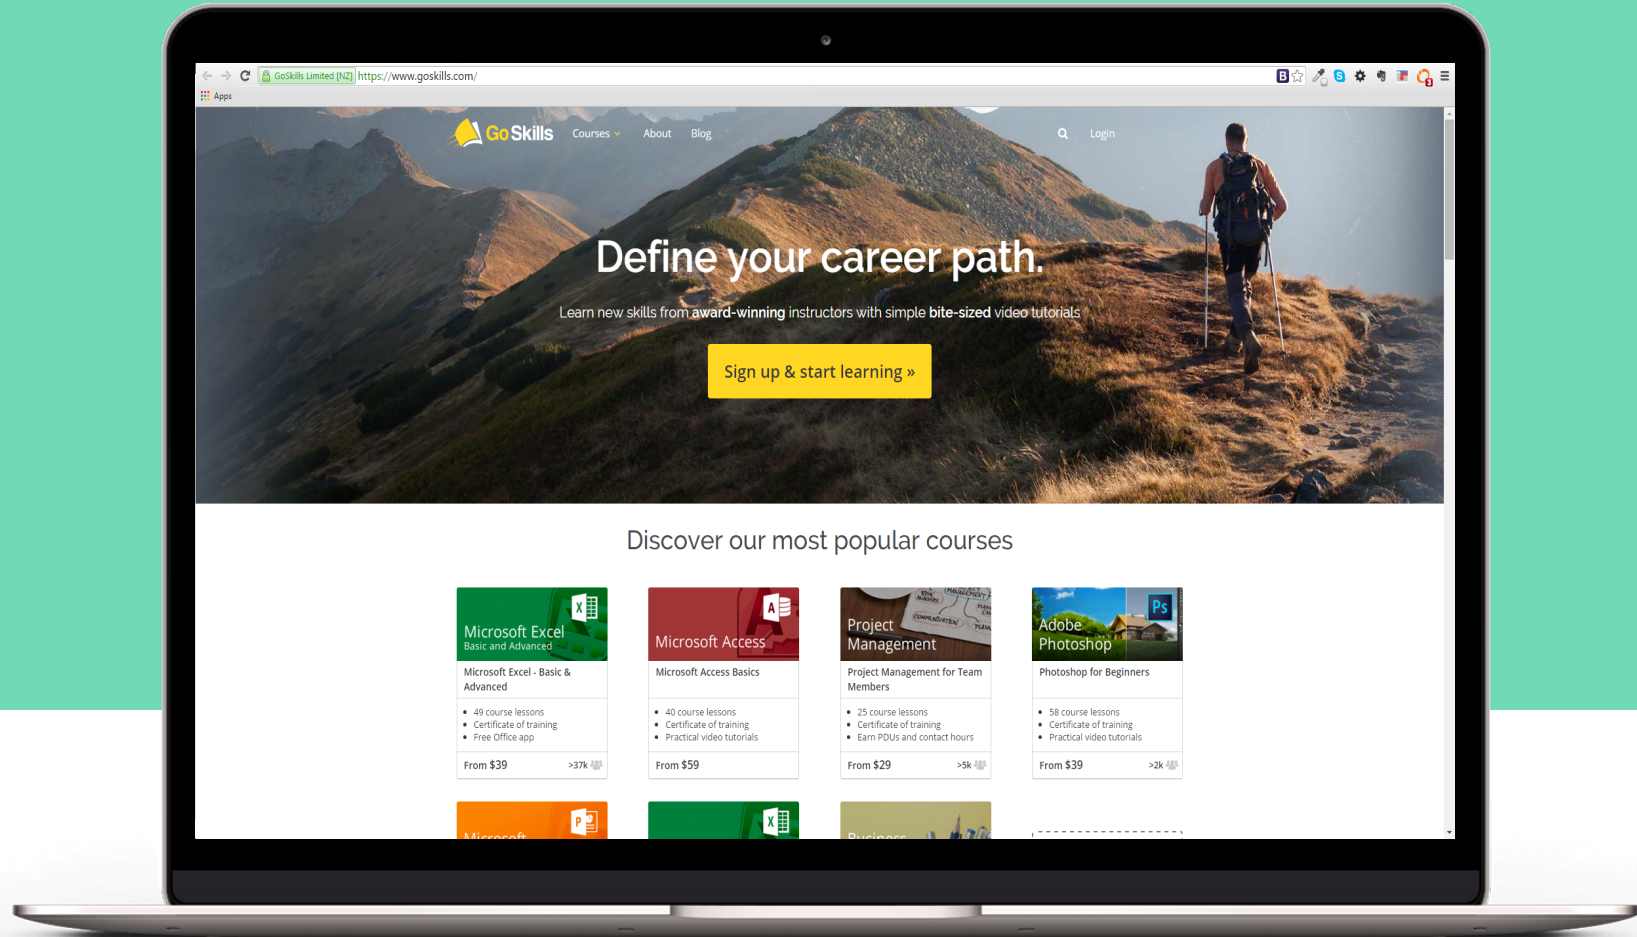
GoSkills Limited [NZ] https://www.goskills.com/

Apps

GoSkills Courses About Blog Login

Define your career path.

Learn new skills from **award-winning** instructors with simple **bite-sized** video tutorials

Sign up & start learning »

Discover our most popular courses

Microsoft Excel
Basic and Advanced
Microsoft Excel - Basic & Advanced
- 49 course lessons
- Certificate of training
- Free Office app
From $39 >37k

Microsoft Access
Microsoft Access Basics
- 40 course lessons
- Certificate of training
- Practical video tutorials
From $59

Project Management
Project Management for Team Members
- 25 course lessons
- Certificate of training
- Earn PDUs and contact hours
From $29 >5k

Adobe Photoshop
Photoshop for Beginners
- 58 course lessons
- Certificate of training
- Practical video tutorials
From $39 >2k

Microsoft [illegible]

Business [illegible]